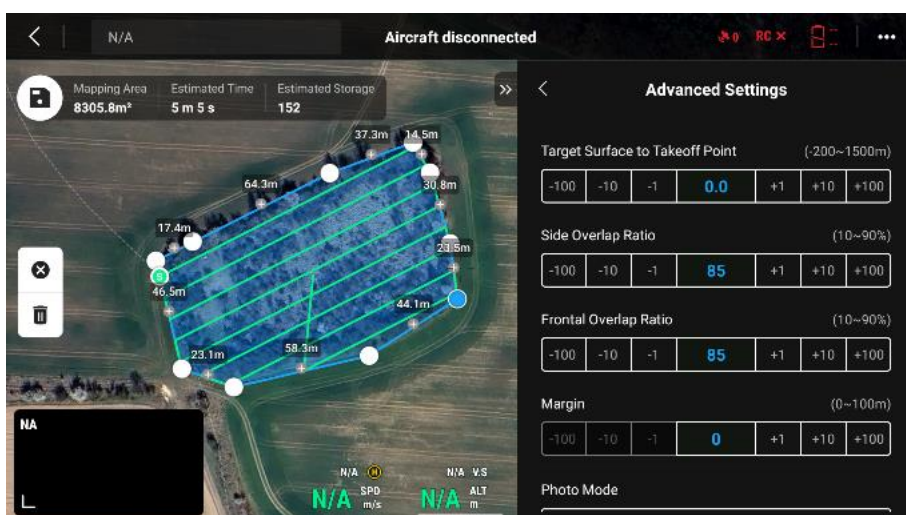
N/A

Aircraft disconnected

RC ×

Mapping Area
8305.8m²

Estimated Time
5 m 5 s

Estimated Storage
152

37.3m
14.5m
64.3m
30.8m
17.4m
23.5m
46.5m
44.1m
58.3m
23.1m

NA

N/A
N/A SPD m/s
N/A V.S
N/A ALT m

Advanced Settings

Target Surface to Takeoff Point (-200~1500m)

| -100 | -10 | -1 | 0.0 | +1 | +10 | +100 |
|---|---|---|---|---|---|---|

Side Overlap Ratio (10~90%)

| -100 | -10 | -1 | 85 | +1 | +10 | +100 |
|---|---|---|---|---|---|---|

Frontal Overlap Ratio (10~90%)

| -100 | -10 | -1 | 85 | +1 | +10 | +100 |
|---|---|---|---|---|---|---|

Margin (0~100m)

| -100 | -10 | -1 | 0 | +1 | +10 | +100 |
|---|---|---|---|---|---|---|

Photo Mode